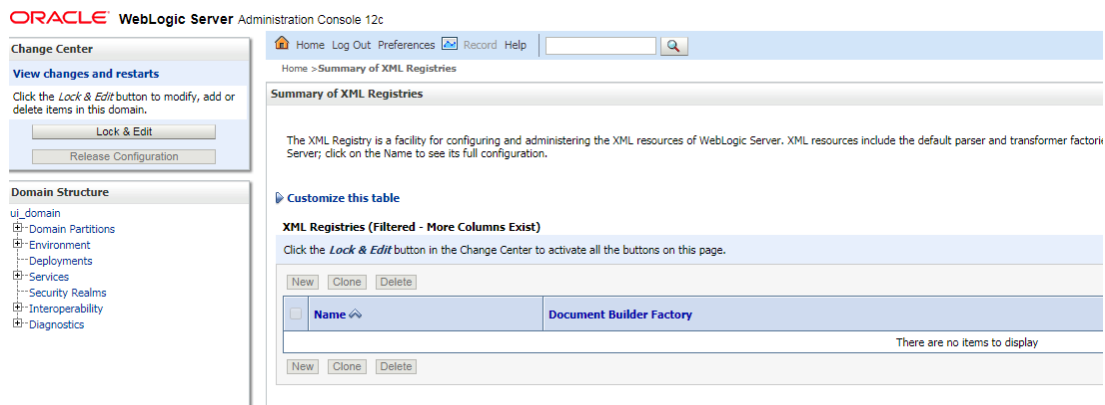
ORACLE WebLogic Server Administration Console 12c

Change Center

View changes and restarts

Click the *Lock & Edit* button to modify, add or delete items in this domain.

Lock & Edit

Release Configuration

Domain Structure

ui_domain
Domain Partitions
Environment
Deployments
Services
Security Realms
Interoperability
Diagnostics

Home Log Out Preferences Record Help

Home >Summary of XML Registries

Summary of XML Registries

The XML Registry is a facility for configuring and administering the XML resources of WebLogic Server. XML resources include the default parser and transformer factori Server; click on the Name to see its full configuration.

Customize this table

XML Registries (Filtered - More Columns Exist)

Click the *Lock & Edit* button in the Change Center to activate all the buttons on this page.

New Clone Delete

| | Name | Document Builder Factory |
|---|---|---|
| | | There are no items to display |

New Clone Delete